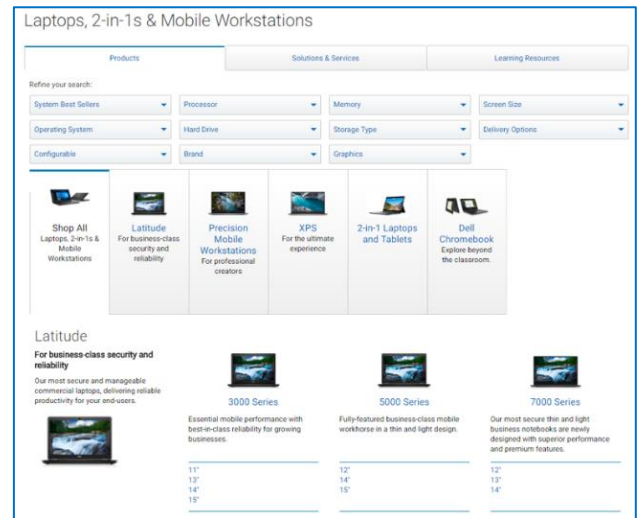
Laptops, 2-in-1s & Mobile Workstations

Products | Solutions & Services | Learning Resources

Refine your search:

System Best Sellers
Processor
Memory
Screen Size
Operating System
Hard Drive
Storage Type
Delivery Options
Configurable
Brand
Graphics

Shop All
Laptops, 2-in-1s & Mobile Workstations

Latitude
For business-class security and reliability

Precision Mobile Workstations
For professional creators

XPS
For the ultimate experience

2-in-1 Laptops and Tablets

Dell Chromebook
Explore beyond the classroom.

Latitude

For business-class security and reliability

Our most secure and manageable commercial laptops, delivering reliable productivity for your end-users.

3000 Series

Essential mobile performance with best-in-class reliability for growing businesses.

11"
13"
14"
15"

5000 Series

Fully-featured business-class mobile workforce in a thin and light design.

12"
14"
15"

7000 Series

Our most secure thin and light business notebooks are newly designed with superior performance and premium features.

12"
13"
14"